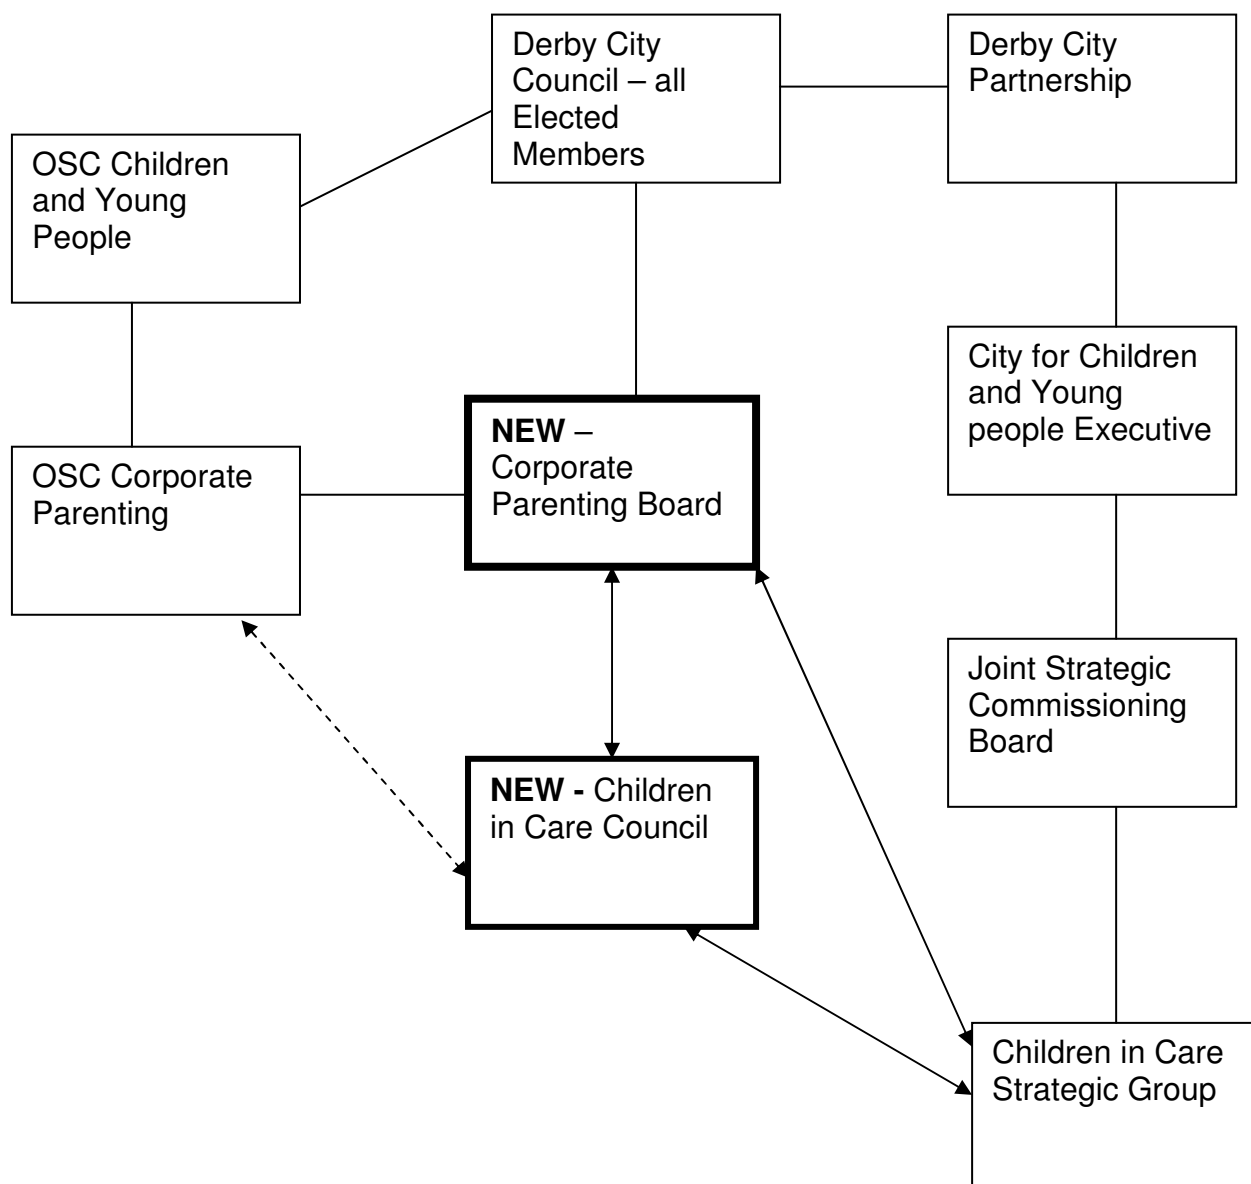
Derby City Council – all Elected Members

Derby City Partnership

OSC Children and Young People

City for Children and Young people Executive

OSC Corporate Parenting

**NEW** – Corporate Parenting Board

Joint Strategic Commissioning Board

**NEW -** Children in Care Council

Children in Care Strategic Group